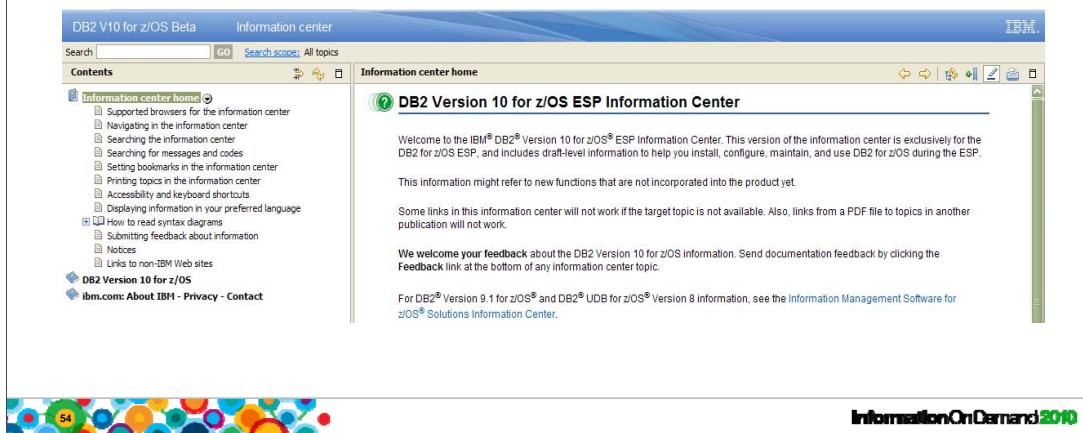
DB2 V10 for z/OS Beta Information center

IBM.

Search GO Search scope: All topics

Contents

Information center home

Supported browsers for the information center
Navigating in the information center
Searching the information center
Searching for messages and codes
Setting bookmarks in the information center
Printing topics in the information center
Accessibility and keyboard shortcuts
Displaying information in your preferred language
How to read syntax diagrams
Submitting feedback about information
Notices
Links to non-IBM Web sites

DB2 Version 10 for z/OS

ibm.com: About IBM - Privacy - Contact

Information center home

DB2 Version 10 for z/OS ESP Information Center

Welcome to the IBM® DB2® Version 10 for z/OS® ESP Information Center. This version of the information center is exclusively for the DB2 for z/OS ESP, and includes draft-level information to help you install, configure, maintain, and use DB2 for z/OS during the ESP.

This information might refer to new functions that are not incorporated into the product yet.

Some links in this information center will not work if the target topic is not available. Also, links from a PDF file to topics in another publication will not work.

We welcome your feedback about the DB2 Version 10 for z/OS information. Send documentation feedback by clicking the Feedback link at the bottom of any information center topic.

For DB2® Version 9.1 for z/OS® and DB2® UDB for z/OS® Version 8 information, see the Information Management Software for z/OS® Solutions Information Center.

54

InformationOnDemand2010